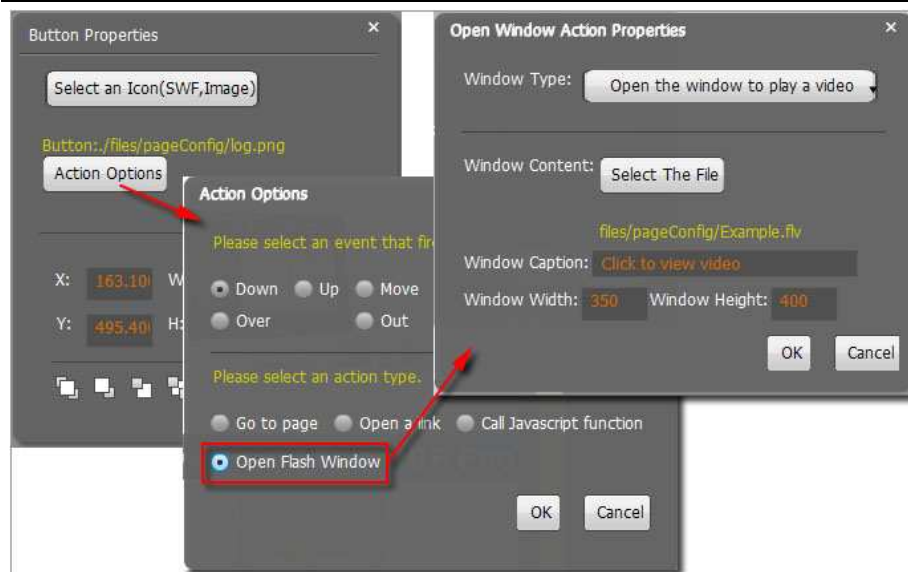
Button Properties

Select an Icon(SWF,Image)

Button:./files/pageConfig/log.png

Action Options

X: 163.10 W

Y: 495.40 H:

Action Options

Please select an event that fir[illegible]

Down Up Move

Over Out

Please select an action type.

Go to page Open a link Call Javascript function

Open Flash Window

OK Cancel

Open Window Action Properties

Window Type: Open the window to play a video

Window Content: Select The File

files/pageConfig/Example.flv

Window Caption: Click to view video

Window Width: 350 Window Height: 400

OK Cancel